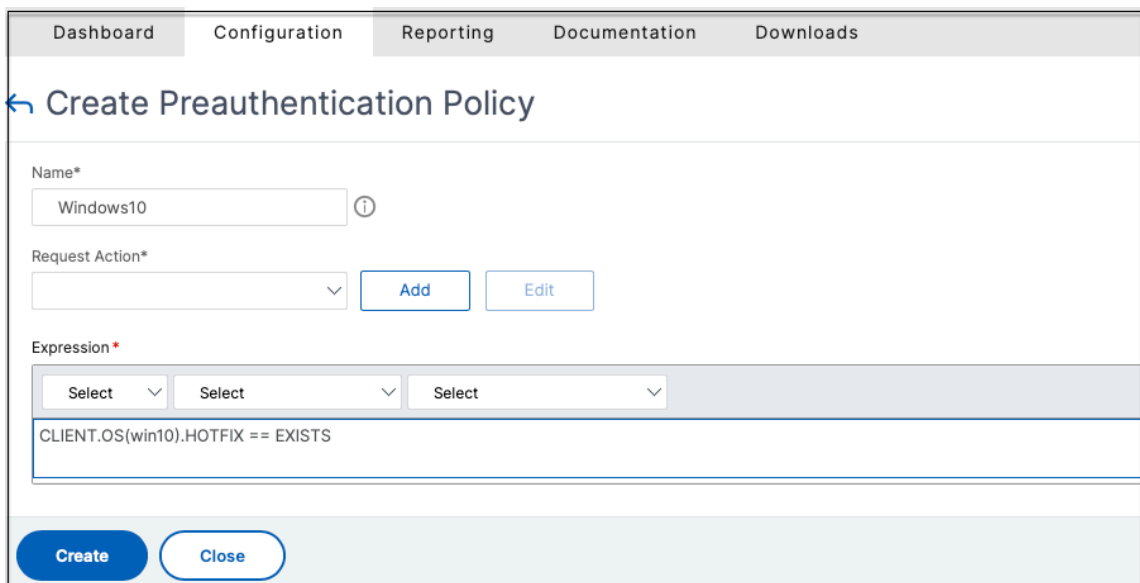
Dashboard Configuration Reporting Documentation Downloads

Create Preauthentication Policy

Name*

Windows10

Request Action*

Add Edit

Expression*

Select Select Select

CLIENT.OS(win10).HOTFIX == EXISTS

Create Close